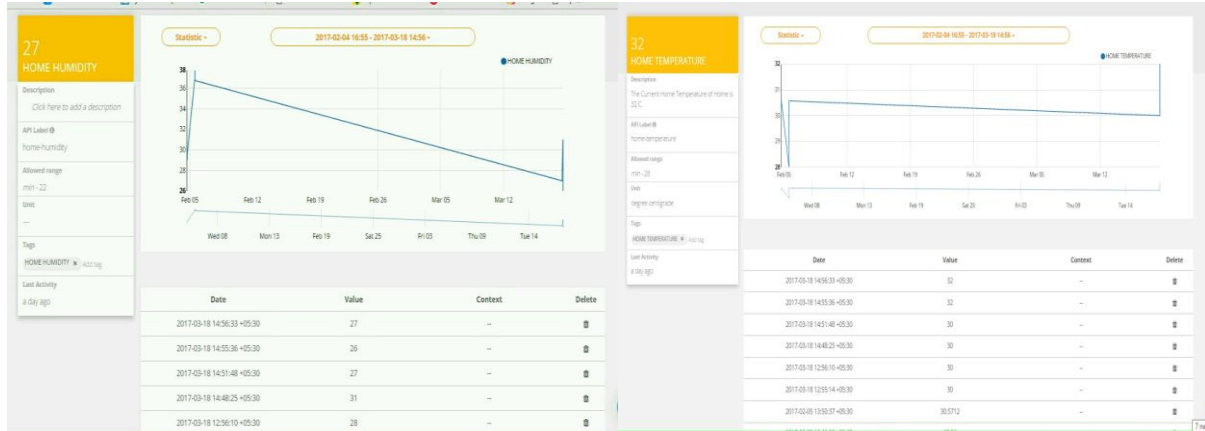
27
HOME HUMIDITY

Description
Click here to add a description

API Label
home-humidity

Allowed range
min - 22

Unit
—

Tags
HOME HUMIDITY × Add tag

Last Activity
a day ago

Statistic ▾

2017-02-04 16:55 - 2017-03-18 14:56 ▾

HOME HUMIDITY

38
36
34
32
30
28
26

Feb 05 Feb 12 Feb 19 Feb 26 Mar 05 Mar 12

Wed 08 Mon 13 Feb 19 Sat 25 Fri 03 Thu 09 Tue 14

| Date | Value | Context | Delete |
|---|---|---|---|
| 2017-03-18 14:56:33 +05:30 | 27 | — | |
| 2017-03-18 14:55:36 +05:30 | 26 | — | |
| 2017-03-18 14:51:48 +05:30 | 27 | — | |
| 2017-03-18 14:48:25 +05:30 | 31 | — | |
| 2017-03-18 12:56:10 +05:30 | 28 | — | |

32
HOME TEMPERATURE

Description
The Current Home Temperature of Home is 32 C.

API Label
home-temperature

Allowed range
min - 28

Unit
degree centigrade

Tags
HOME TEMPERATURE × Add tag

Last Activity
a day ago

Statistic ▾

2017-02-04 16:55 - 2017-03-18 14:56 ▾

HOME TEMPERATURE

32
31
30
29
28

Feb 05 Feb 12 Feb 19 Feb 26 Mar 05 Mar 12

Wed 08 Mon 13 Feb 19 Sat 25 Fri 03 Thu 09 Tue 14

| Date | Value | Context | Delete |
|---|---|---|---|
| 2017-03-18 14:56:33 +05:30 | 32 | — | |
| 2017-03-18 14:55:36 +05:30 | 32 | — | |
| 2017-03-18 14:51:48 +05:30 | 30 | — | |
| 2017-03-18 14:48:25 +05:30 | 30 | — | |
| 2017-03-18 12:56:10 +05:30 | 30 | — | |
| 2017-03-18 12:55:14 +05:30 | 30 | — | |
| 2017-02-05 13:50:37 +05:30 | 30.5712 | — | |